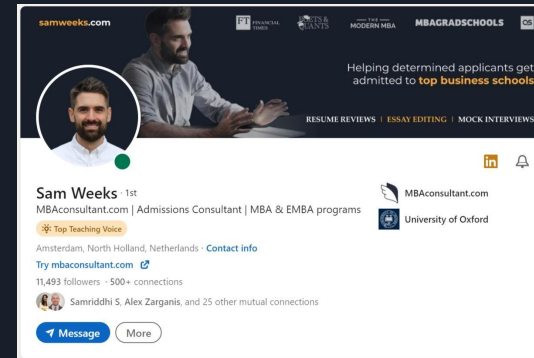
samweeks.com

FT FINANCIAL TIMES

POETS & QUANTS

THE MODERN MBA

MBAGRADSCHOOLS

QS

Helping determined applicants get admitted to top business schools

RESUME REVIEWS | ESSAY EDITING | MOCK INTERVIEWS

Sam Weeks · 1st

MBAconsultant.com | Admissions Consultant | MBA & EMBA programs

Top Teaching Voice

Amsterdam, North Holland, Netherlands · Contact info

Try mbaconsultant.com

11,493 followers · 500+ connections

Samriddhi S, Alex Zarganis, and 25 other mutual connections

Message

More

MBAconsultant.com

University of Oxford